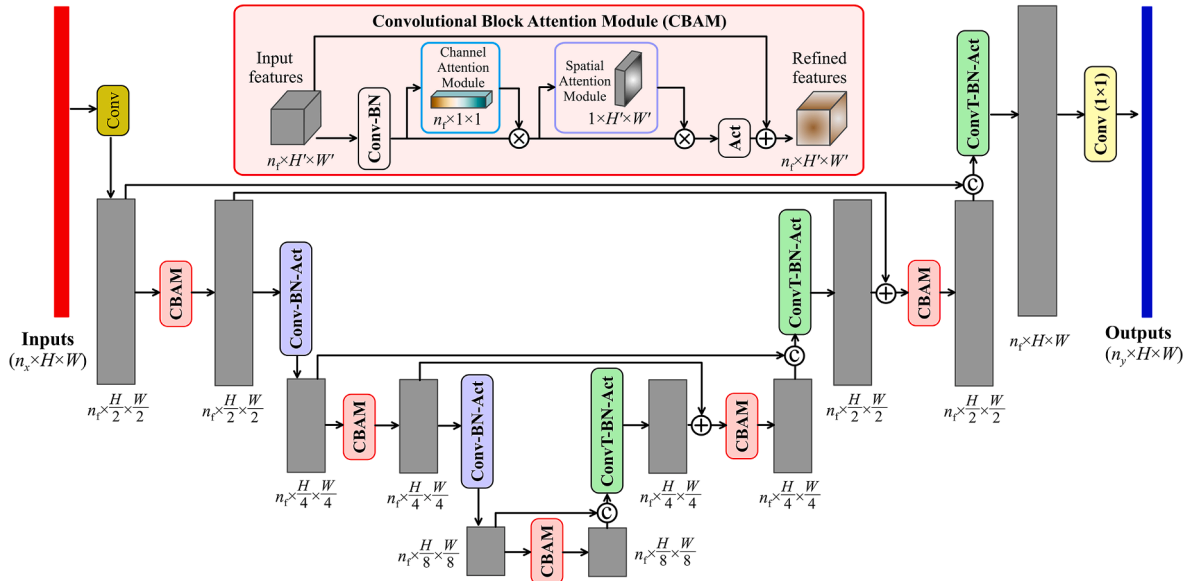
Convolutional Block Attention Module (CBAM)

Input features

$n_f \times H' \times W'$

Conv-BN

Channel Attention Module

$n_f \times 1 \times 1$

Spatial Attention Module

$1 \times H' \times W'$

Act

Refined features

$n_f \times H' \times W'$

Conv

ConvT-BN-Act

Conv (1×1)

Inputs
$(n_x \times H \times W)$

CBAM

Conv-BN-Act

$n_f \times \frac{H}{2} \times \frac{W}{2}$

$n_f \times \frac{H}{2} \times \frac{W}{2}$

CBAM

Conv-BN-Act

$n_f \times \frac{H}{4} \times \frac{W}{4}$

$n_f \times \frac{H}{4} \times \frac{W}{4}$

$n_f \times \frac{H}{8} \times \frac{W}{8}$

CBAM

$n_f \times \frac{H}{8} \times \frac{W}{8}$

ConvT-BN-Act

$n_f \times \frac{H}{4} \times \frac{W}{4}$

CBAM

$n_f \times \frac{H}{4} \times \frac{W}{4}$

ConvT-BN-Act

$n_f \times \frac{H}{2} \times \frac{W}{2}$

CBAM

$n_f \times \frac{H}{2} \times \frac{W}{2}$

$n_f \times H \times W$

Outputs
$(n_y \times H \times W)$